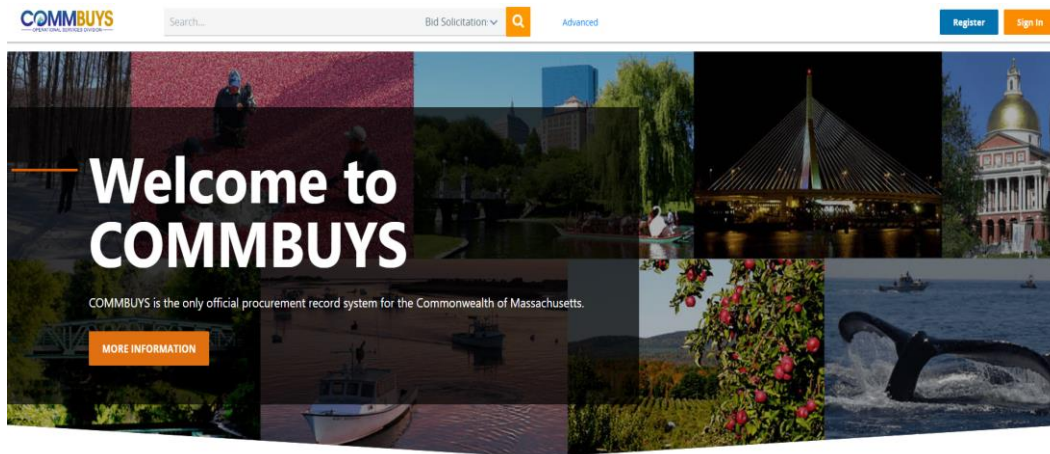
COMMBUYS
OPERATIONAL SERVICES DIVISION

Search...

Bid Solicitation

Advanced

Register

Sign In

Welcome to COMMBUYS

COMMBUYS is the only official procurement record system for the Commonwealth of Massachusetts.

MORE INFORMATION